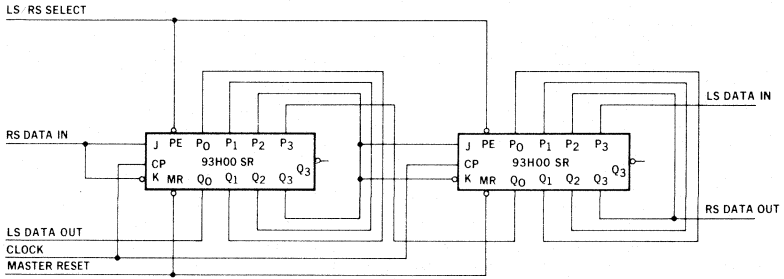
LS/RS SELECT

LS DATA IN

RS DATA IN

J PE $P_0$ $P_1$ $P_2$ $P_3$
CP 93H00 SR $\overline{Q_3}$
K MR $Q_0$ $Q_1$ $Q_2$ $Q_3$

J PE $P_0$ $P_1$ $P_2$ $P_3$
CP 93H00 SR $\overline{Q_3}$
K MR $Q_0$ $Q_1$ $Q_2$ $Q_3$

RS DATA OUT

LS DATA OUT
CLOCK
MASTER RESET